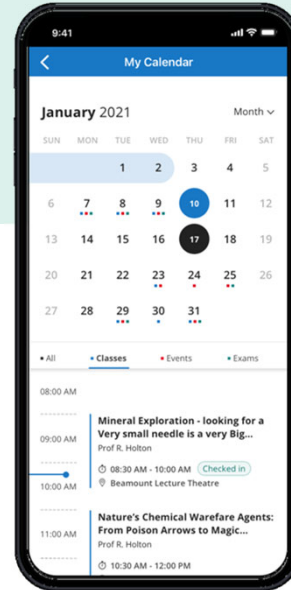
9:41

My Calendar

January 2021

Month

| SUN | MON | TUE | WED | THU | FRI | SAT |
|---|---|---|---|---|---|---|
| | | 1 | 2 | 3 | 4 | 5 |
| 6 | 7 | 8 | 9 | 10 | 11 | 12 |
| 13 | 14 | 15 | 16 | 17 | 18 | 19 |
| 20 | 21 | 22 | 23 | 24 | 25 | 26 |
| 27 | 28 | 29 | 30 | 31 | | |

All • Classes • Events • Exams

08:00 AM

09:00 AM

10:00 AM

11:00 AM

Mineral Exploration - looking for a Very small needle is a very Big...
Prof R. Holton
08:30 AM - 10:00 AM Checked in
Beamount Lecture Theatre

Nature's Chemical Warfare Agents: From Poison Arrows to Magic...
Prof R. Holton
10:30 AM - 12:00 PM